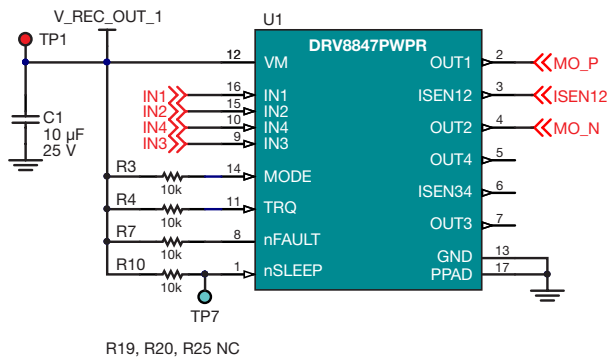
V_REC_OUT_1

U1

TP1

DRV8847PWPR

12 VM

C1
10 µF
25 V

IN1 16 IN1
IN2 15 IN2
IN4 10 IN4
IN3 9 IN3

R3 10k 14 MODE
R4 10k 11 TRQ
R7 10k 8 nFAULT
R10 10k 1 nSLEEP

TP7

OUT1 2 MO_P
ISEN12 3 ISEN12
OUT2 4 MO_N
OUT4 5
ISEN34 6
OUT3 7
GND 13
PPAD 17

R19, R20, R25 NC